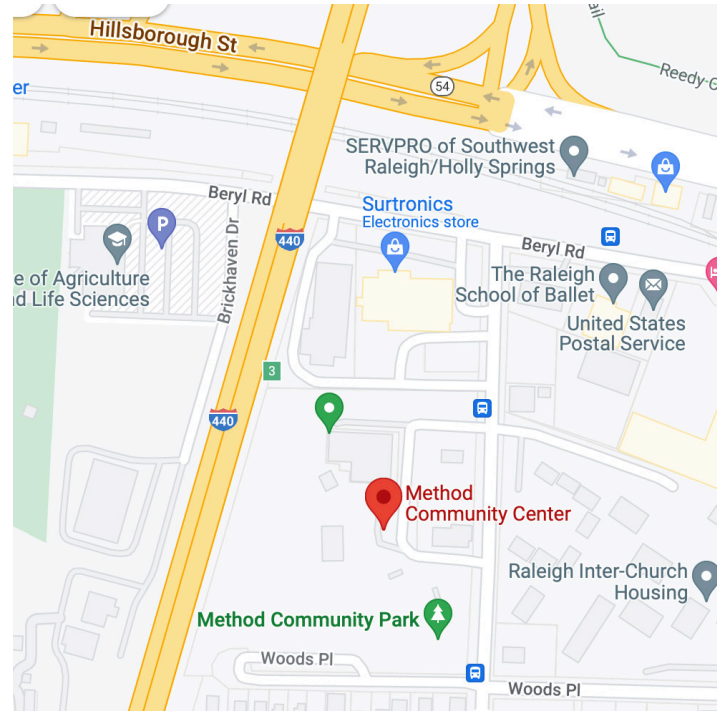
Hillsborough St

54

Reedy C

er

SERVPRO of Southwest Raleigh/Holly Springs

Beryl Rd

Surtronics
Electronics store

440

Beryl Rd

e of Agriculture
d Life Sciences

Brickhaven Dr

The Raleigh School of Ballet

United States Postal Service

3

440

Method Community Center

Raleigh Inter-Church Housing

Method Community Park

Woods Pl

Woods Pl